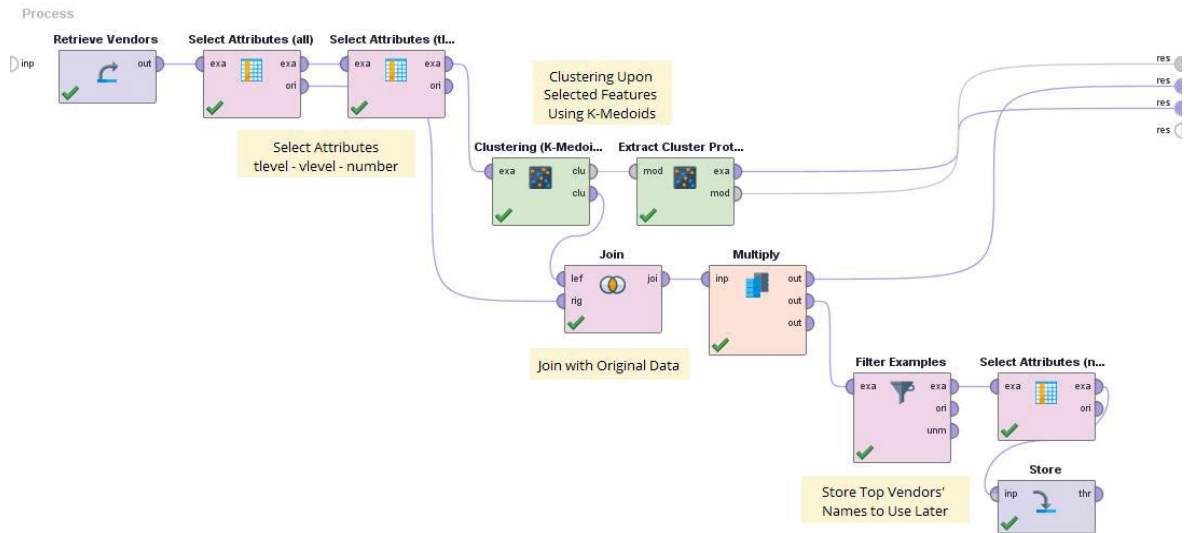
Process

inp

Retrieve Vendors
out

Select Attributes (all)
exa
exa
ori

Select Attributes (tl...
exa
exa
ori

Select Attributes
tlevel - vlevel - number

Clustering Upon
Selected Features
Using K-Medoids

Clustering (K-Medoi...
exa
clu
clu

Extract Cluster Prot...
mod
exa
mod

res
res
res
res

Join
lef
joi
rig

Multiply
inp
out
out
out

Join with Original Data

Filter Examples
exa
exa
ori
unm

Select Attributes (n...
exa
exa
ori

Store
inp
thr

Store Top Vendors'
Names to Use Later